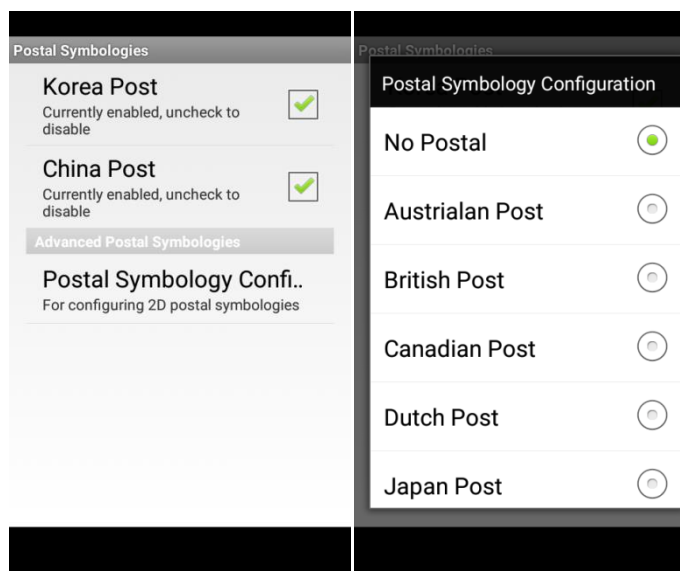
Postal Symbologies

Korea Post
Currently enabled, uncheck to disable

China Post
Currently enabled, uncheck to disable

Advanced Postal Symbologies

Postal Symbology Confi..
For configuring 2D postal symbologies

Postal Symbologies

Postal Symbology Configuration

No Postal

Austrialan Post

British Post

Canadian Post

Dutch Post

Japan Post